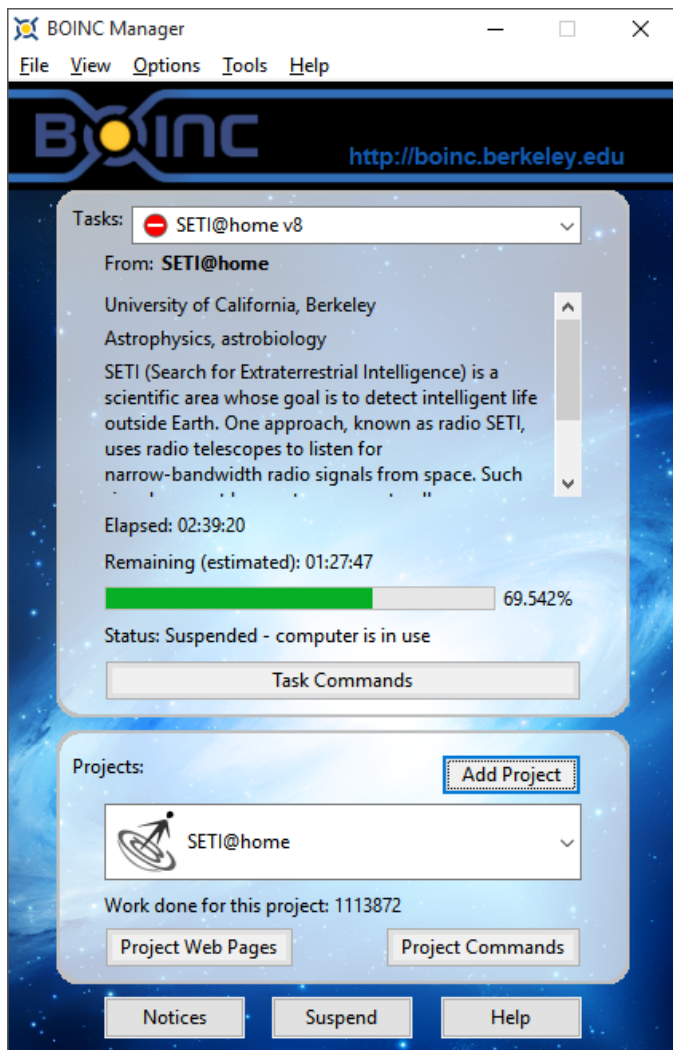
BOINC Manager

File View Options Tools Help

BOINC

http://boinc.berkeley.edu

Tasks: SETI@home v8

From: SETI@home

University of California, Berkeley

Astrophysics, astrobiology

SETI (Search for Extraterrestrial Intelligence) is a scientific area whose goal is to detect intelligent life outside Earth. One approach, known as radio SETI, uses radio telescopes to listen for narrow-bandwidth radio signals from space. Such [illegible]

Elapsed: 02:39:20

Remaining (estimated): 01:27:47

69.542%

Status: Suspended - computer is in use

Task Commands

Projects:

Add Project

SETI@home

Work done for this project: 1113872

Project Web Pages

Project Commands

Notices

Suspend

Help